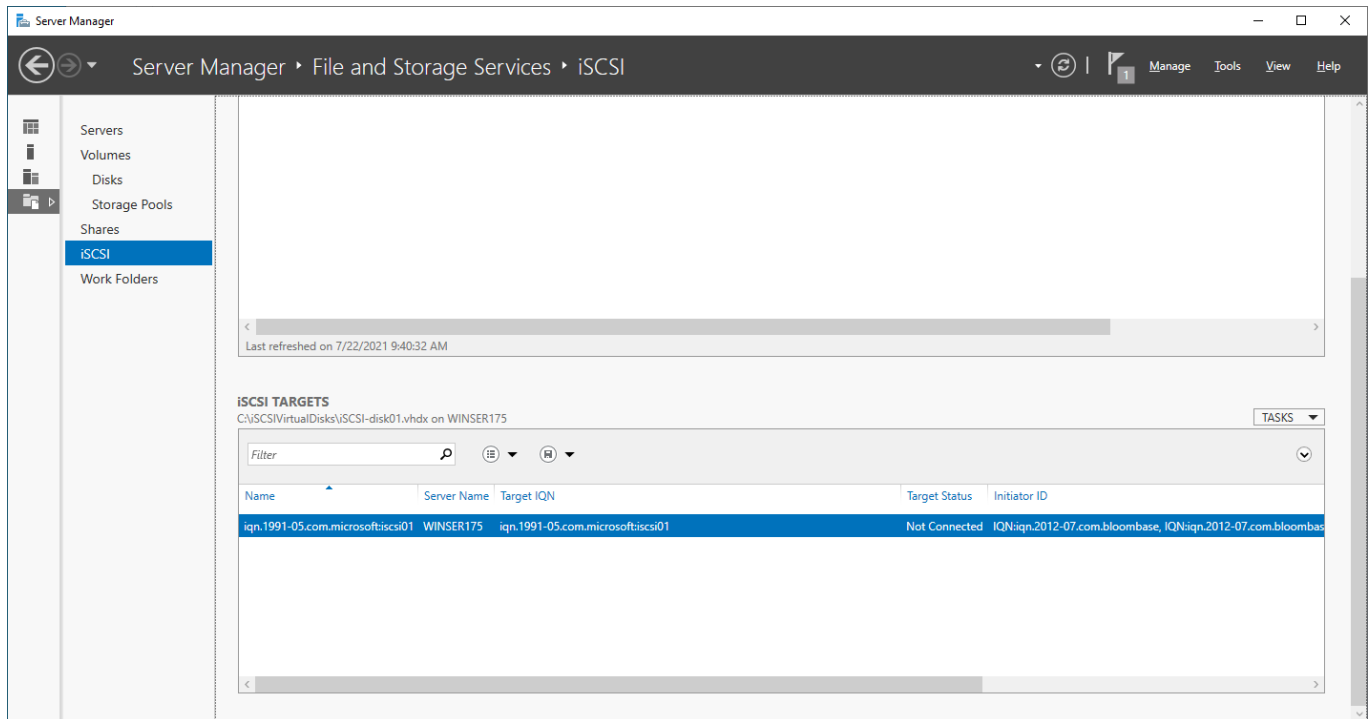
Server Manager

Server Manager ‣ File and Storage Services ‣ iSCSI

Manage Tools View Help

1

Servers
Volumes
Disks
Storage Pools
Shares
iSCSI
Work Folders

Last refreshed on 7/22/2021 9:40:32 AM

iSCSI TARGETS
C:\iSCSIVirtualDisks\iSCSI-disk01.vhdx on WINSER175

TASKS

Filter

| Name | Server Name | Target IQN | Target Status | Initiator ID |
|---|---|---|---|---|
| iqn.1991-05.com.microsoft:iscsi01 | WINSER175 | iqn.1991-05.com.microsoft:iscsi01 | Not Connected | IQN:iqn.2012-07.com.bloombase, IQN:iqn.2012-07.com.bloombas |